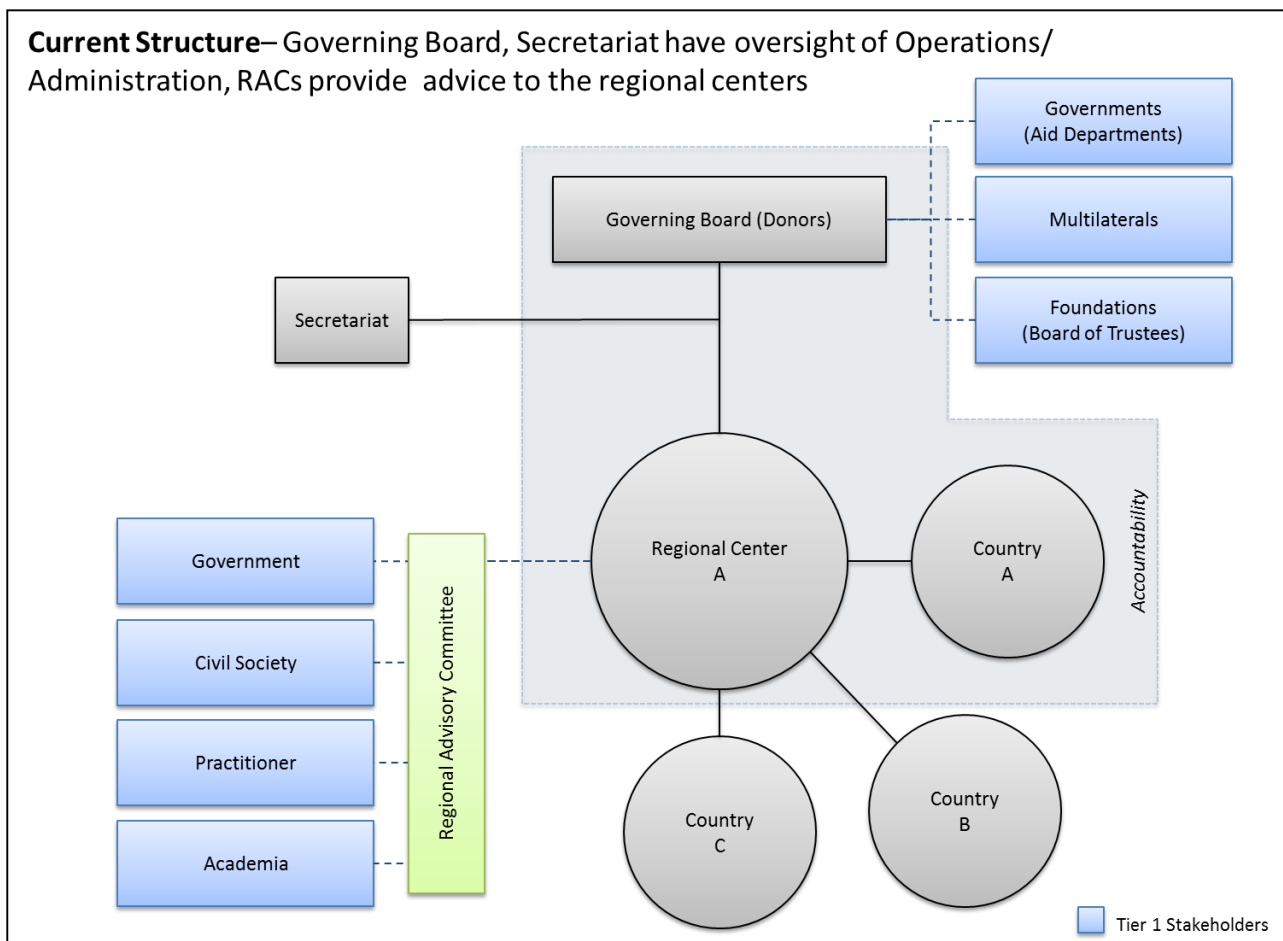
**Current Structure**– Governing Board, Secretariat have oversight of Operations/ Administration, RACs provide advice to the regional centers

Governments (Aid Departments)

Governing Board (Donors)

Multilaterals

Secretariat

Foundations (Board of Trustees)

Accountability

Government

Regional Advisory Committee

Regional Center A

Country A

Civil Society

Practitioner

Academia

Country C

Country B

Tier 1 Stakeholders